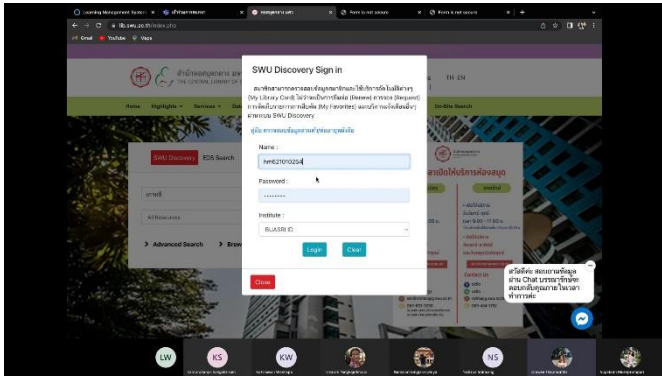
Learning Management System
Form is not secure
Form is not secure
lib.swu.ac.th/index.php
Gmail YouTube Maps

SWU Discovery Sign in

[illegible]

Name :
hm621010254

Password :
••••••••

Institute :
BUASRI ID

Login Clear

Close

TH EN

Home Highlights Services On-Site Search

SWU Discovery EDS Search

All Resources

Advanced Search

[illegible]

LW KS KW NS